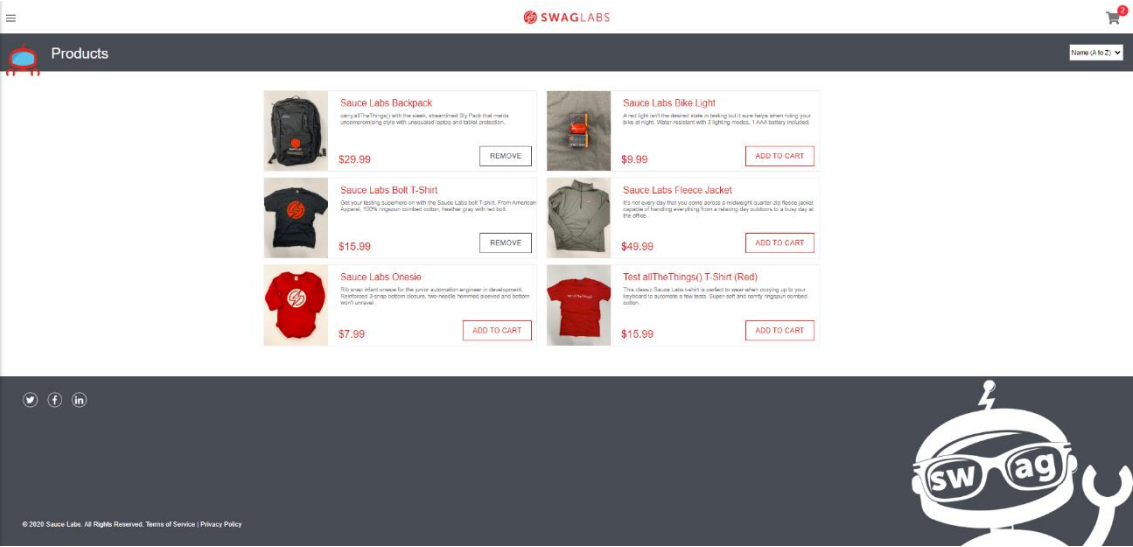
SWAGLABS

2

Products

Name (A to Z)

Sauce Labs Backpack

carry.allTheThings() with the sleek, streamlined Sly Pack that melds uncompromising style with unequaled laptop and tablet protection.

$29.99

REMOVE

Sauce Labs Bike Light

A red light isn't the desired state in testing but it sure helps when riding your bike at night. Water-resistant with 3 lighting modes, 1 AAA battery included.

$9.99

ADD TO CART

Sauce Labs Bolt T-Shirt

Get your testing superhero on with the Sauce Labs bolt T-shirt. From American Apparel, 100% ringspun combed cotton, heather gray with red bolt.

$15.99

REMOVE

Sauce Labs Fleece Jacket

It's not every day that you come across a midweight quarter-zip fleece jacket capable of handling everything from a relaxing day outdoors to a busy day at the office.

$49.99

ADD TO CART

Sauce Labs Onesie

Rib snap infant onesie for the junior automation engineer in development. Reinforced 3-snap bottom closure, two-needle hemmed sleeved and bottom won't unravel.

$7.99

ADD TO CART

Test.allTheThings() T-Shirt (Red)

This classic Sauce Labs t-shirt is perfect to wear when cozying up to your keyboard to automate a few tests. Super-soft and comfy ringspun combed cotton.

$15.99

ADD TO CART

sw ag

© 2020 Sauce Labs. All Rights Reserved. Terms of Service | Privacy Policy